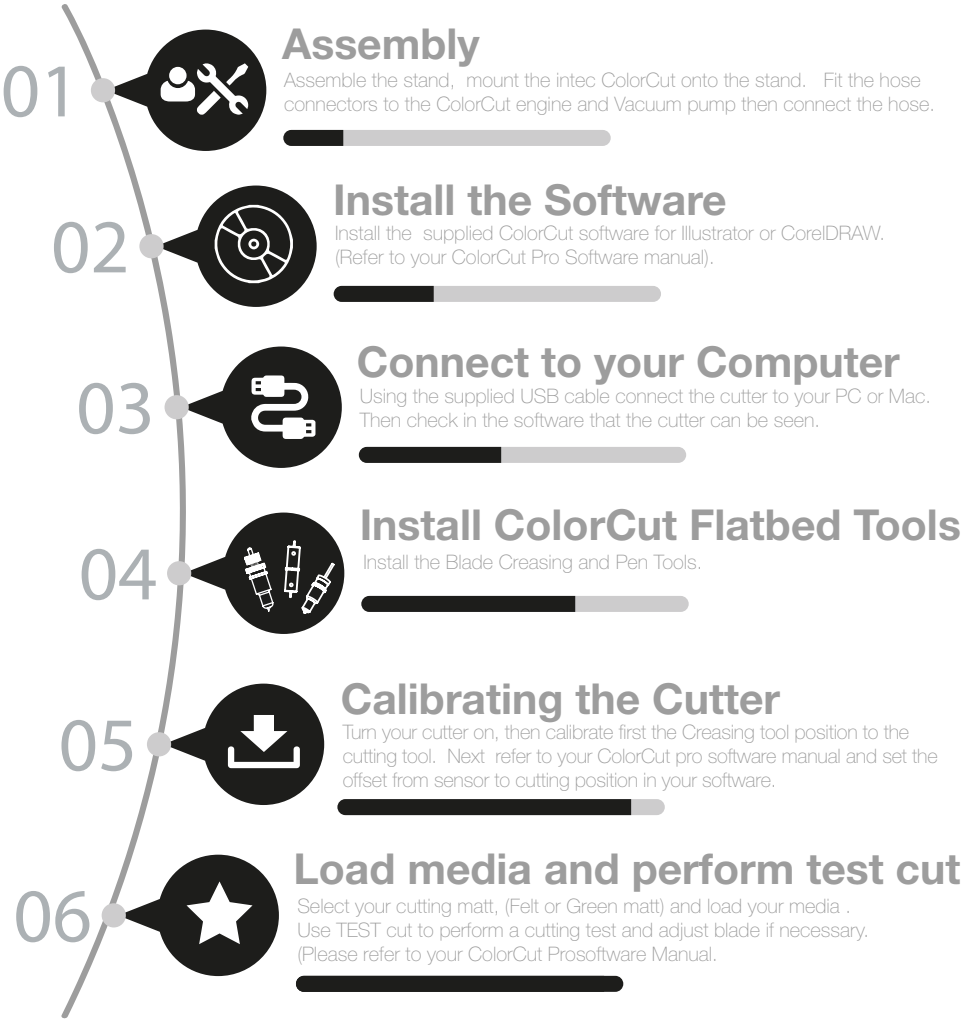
01

Assembly

Assemble the stand, mount the intec ColorCut onto the stand. Fit the hose connectors to the ColorCut engine and Vacuum pump then connect the hose.

02

Install the Software

Install the supplied ColorCut software for Illustrator or CorelDRAW. (Refer to your ColorCut Pro Software manual).

03

Connect to your Computer

Using the supplied USB cable connect the cutter to your PC or Mac. Then check in the software that the cutter can be seen.

04

Install ColorCut Flatbed Tools

Install the Blade Creasing and Pen Tools.

05

Calibrating the Cutter

Turn your cutter on, then calibrate first the Creasing tool position to the cutting tool. Next refer to your ColorCut pro software manual and set the offset from sensor to cutting position in your software.

06

Load media and perform test cut

Select your cutting matt, (Felt or Green matt) and load your media . Use TEST cut to perform a cutting test and adjust blade if necessary. (Please refer to your ColorCut Prosoftware Manual.